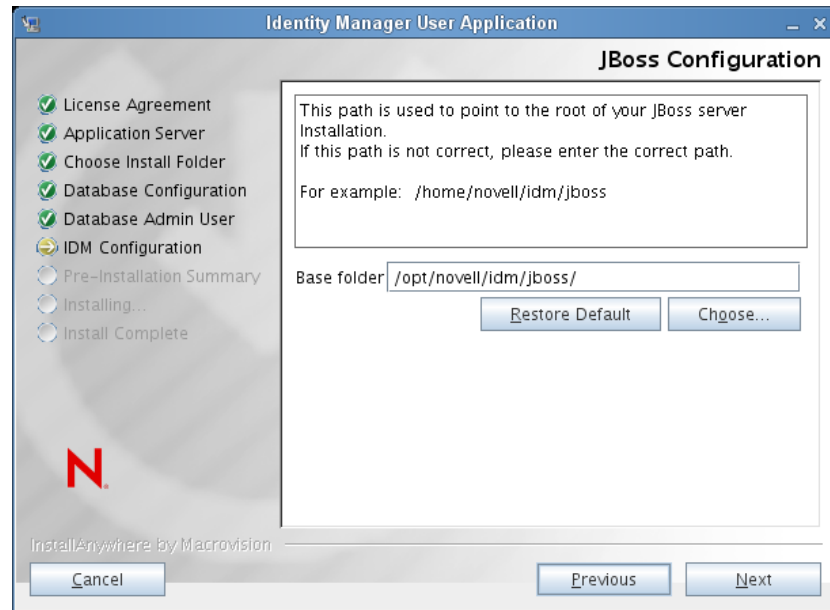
Identity Manager User Application

JBoss Configuration

License Agreement
Application Server
Choose Install Folder
Database Configuration
Database Admin User
IDM Configuration
Pre-Installation Summary
Installing...
Install Complete

This path is used to point to the root of your JBoss server Installation.
If this path is not correct, please enter the correct path.

For example: /home/novell/idm/jboss

Base folder /opt/novell/idm/jboss/

Restore Default
Choose...

N

InstallAnywhere by Macrovision

Cancel
Previous
Next